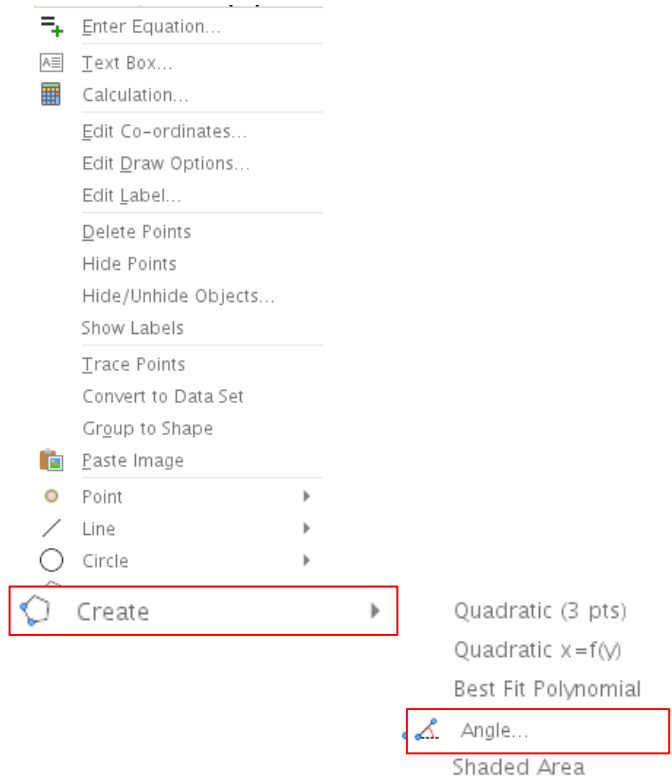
Enter Equation...
Text Box...
Calculation...
Edit Co-ordinates...
Edit Draw Options...
Edit Label...
Delete Points
Hide Points
Hide/Unhide Objects...
Show Labels
Trace Points
Convert to Data Set
Group to Shape
Paste Image
Point
Line
Circle
Create
Quadratic (3 pts)
Quadratic x=f(y)
Best Fit Polynomial
Angle...
Shaded Area